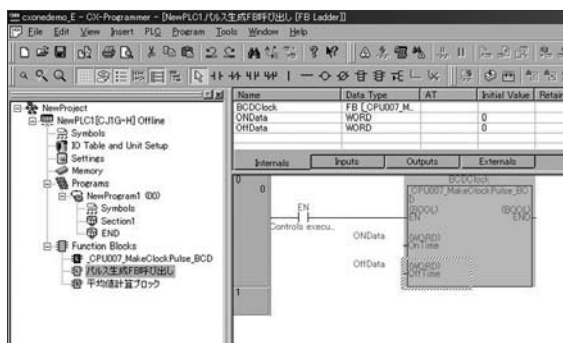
cxonedemo_E - CX-Programmer - [NewPLC1.パルス生成FB呼び出し [FB Ladder]]

File Edit View Insert PLC Program Tools Window Help

NewProject
NewPLC1[CJ1G-H] Offline
Symbols
IO Table and Unit Setup
Settings
Memory
Programs
NewProgram1 (00)
Symbols
Section1
END
Function Blocks
_CPU007_MakeClockPulse_BCD
パルス生成FB呼び出し
平均値計算ブロック

| Name | Data Type | AT | Initial Value | Retain |
|---|---|---|---|---|
| BCDClock | FB [_CPU007_M... | | | |
| ONData | WORD | | 0 | |
| OffData | WORD | | 0 | |

Internals Inputs Outputs Externals

0
0
EN
Controls execu...
ONData
OffData
BCDClock
_CPU007_MakeClockPulse_BC
D
(BOOL)
EN
(BOOL)
ENO
(WORD)
OnTime
(WORD)
OffTime
1